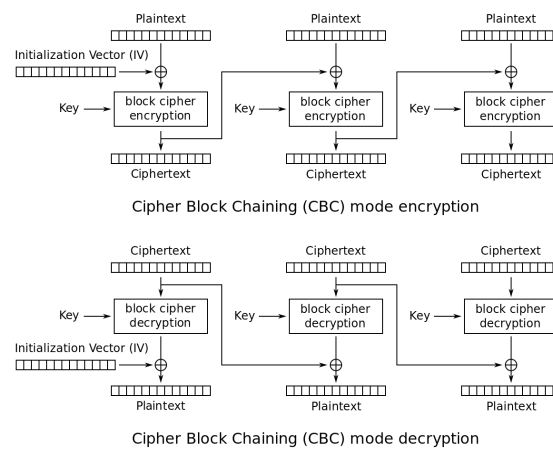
Plaintext
Plaintext
Plaintext
Initialization Vector (IV)
Key
block cipher encryption
Key
block cipher encryption
Key
block cipher encryption
Ciphertext
Ciphertext
Ciphertext

Cipher Block Chaining (CBC) mode encryption

Ciphertext
Ciphertext
Ciphertext
Key
block cipher decryption
Key
block cipher decryption
Key
block cipher decryption
Initialization Vector (IV)
Plaintext
Plaintext
Plaintext

Cipher Block Chaining (CBC) mode decryption